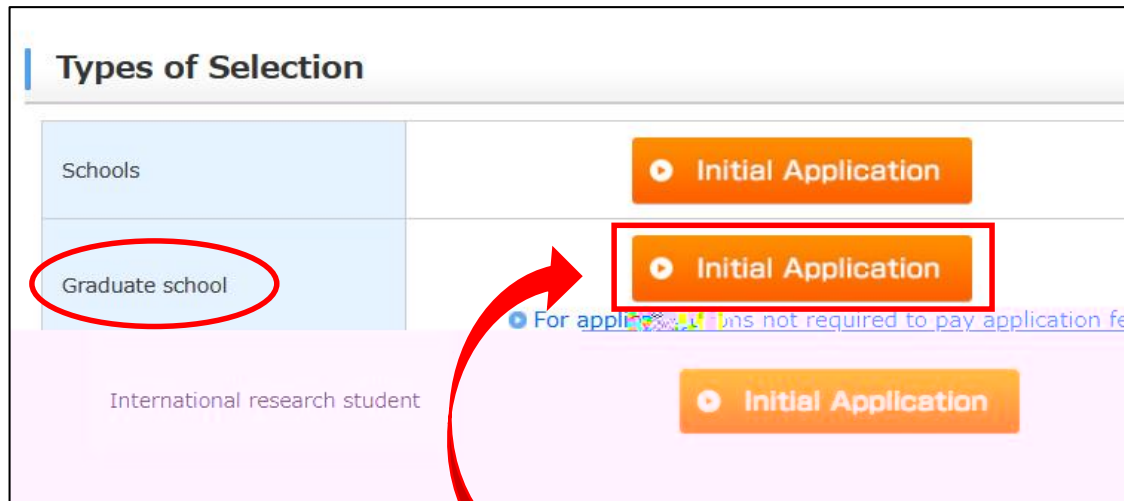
Types of Selection

| | |
|---|---|
| Schools | Initial Application |
| Graduate school | Initial Application<br>For appli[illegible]ns not required to pay application fe |
| International research student | Initial Application |